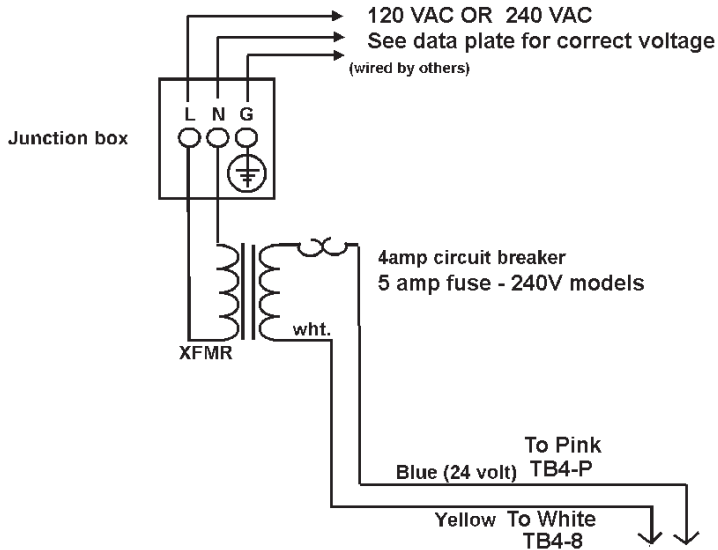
120 VAC OR 240 VAC
See data plate for correct voltage
(wired by others)

Junction box

L N G

4amp circuit breaker
5 amp fuse - 240V models

wht.

XFMR

To Pink
Blue (24 volt) TB4-P

Yellow To White
TB4-8